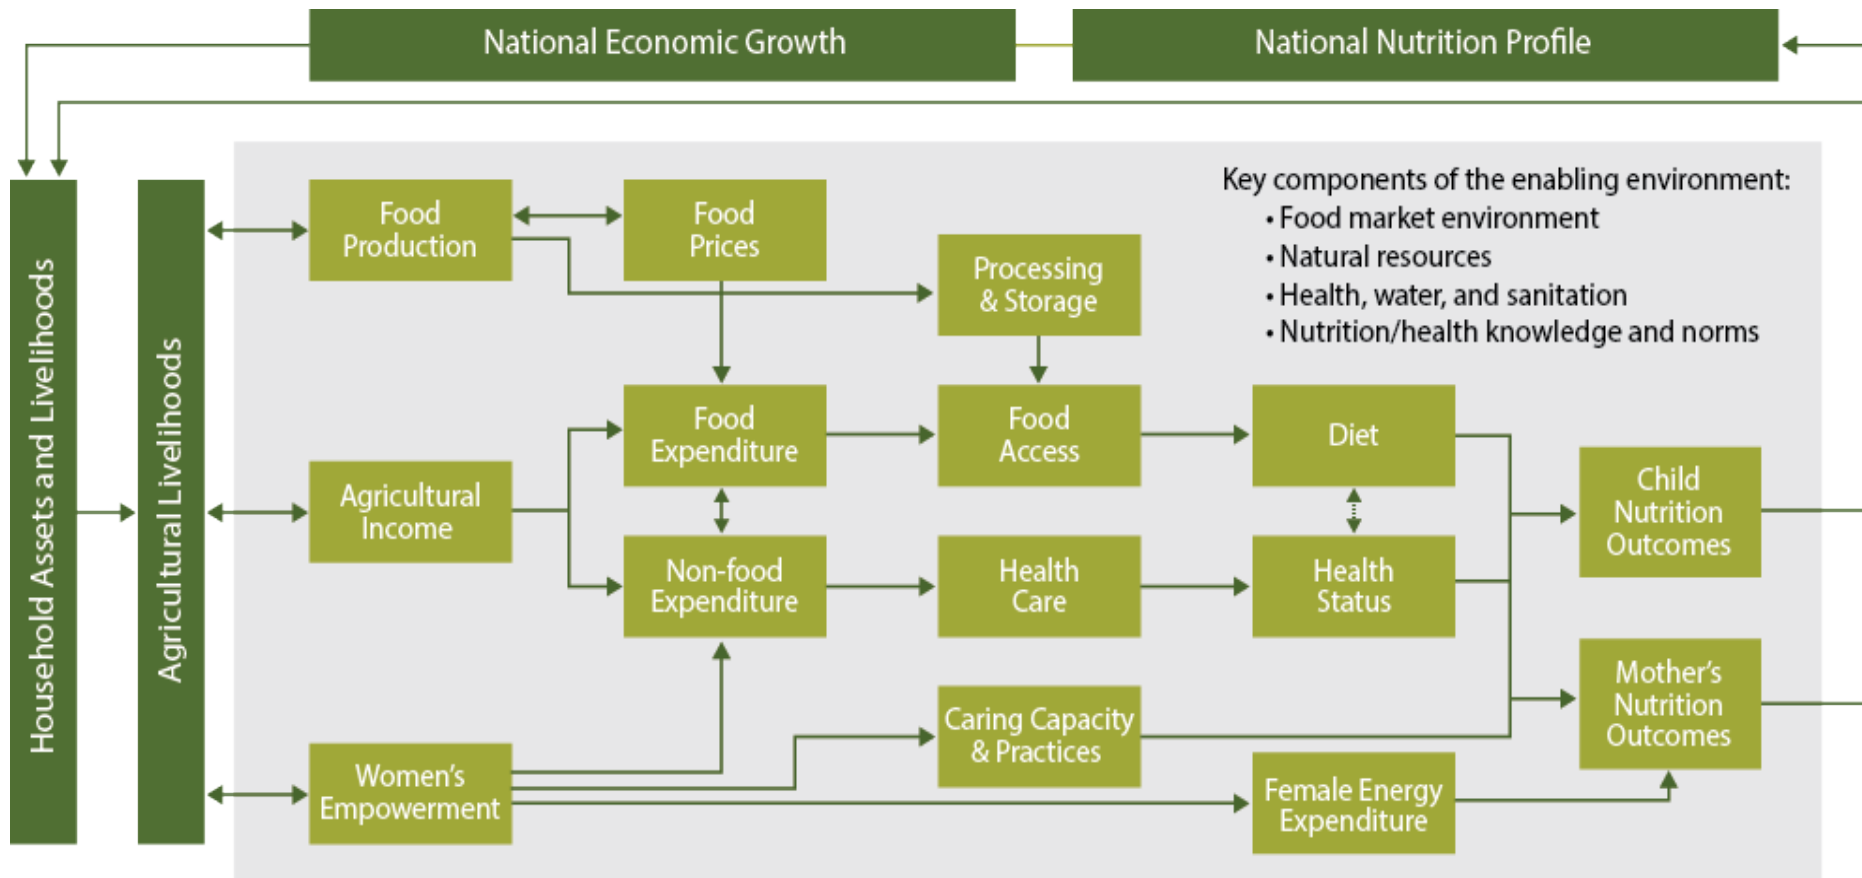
National Economic Growth

National Nutrition Profile

Household Assets and Livelihoods

Agricultural Livelihoods

Key components of the enabling environment:
• Food market environment
• Natural resources
• Health, water, and sanitation
• Nutrition/health knowledge and norms

Food Production

Food Prices

Processing & Storage

Agricultural Income

Food Expenditure

Food Access

Diet

Child Nutrition Outcomes

Non-food Expenditure

Health Care

Health Status

Mother's Nutrition Outcomes

Women's Empowerment

Caring Capacity & Practices

Female Energy Expenditure